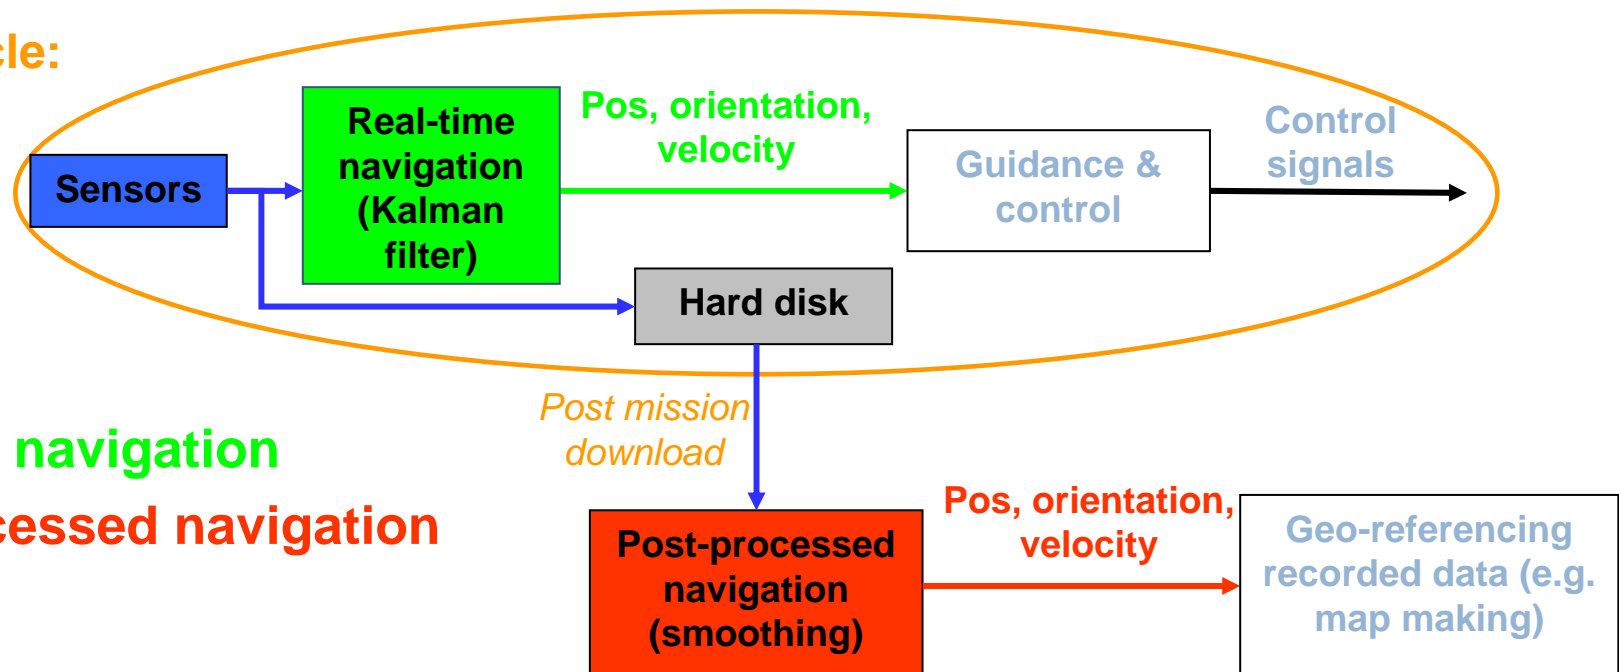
cle:

Sensors

Real-time navigation (Kalman filter)

Pos, orientation, velocity

Guidance & control

Control signals

Hard disk

Post mission download

navigation

cessed navigation

Post-processed navigation (smoothing)

Pos, orientation, velocity

Geo-referencing recorded data (e.g. map making)